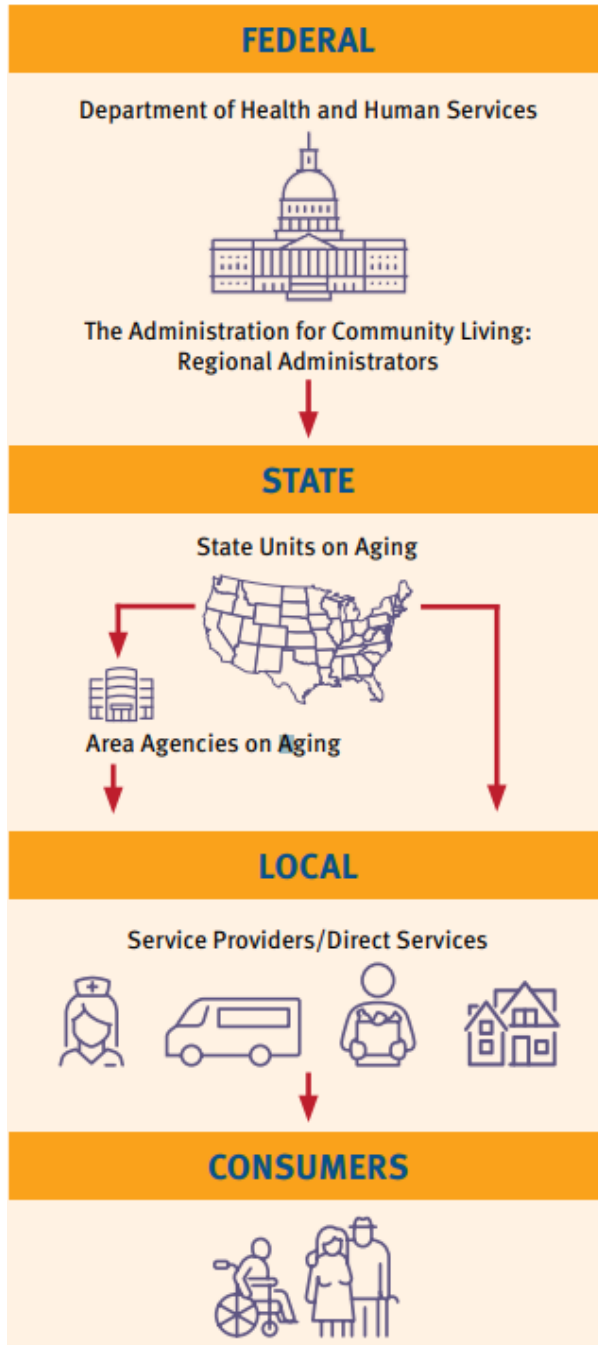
FEDERAL

Department of Health and Human Services

The Administration for Community Living: Regional Administrators

STATE

State Units on Aging

Area Agencies on Aging

LOCAL

Service Providers/Direct Services

CONSUMERS